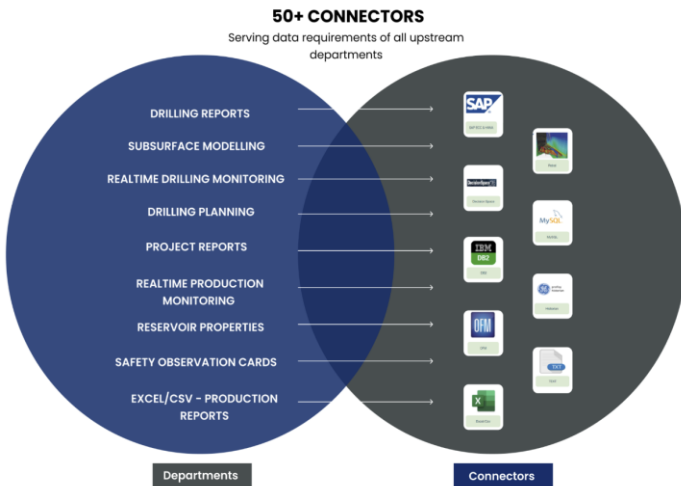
50+ CONNECTORS

Serving data requirements of all upstream departments

DRILLING REPORTS

SUBSURFACE MODELLING

REALTIME DRILLING MONITORING

DRILLING PLANNING

PROJECT REPORTS

REALTIME PRODUCTION MONITORING

RESERVOIR PROPERTIES

SAFETY OBSERVATION CARDS

EXCEL/CSV - PRODUCTION REPORTS

SAP
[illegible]

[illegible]

DecisionSpace
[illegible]

MySQL
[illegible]

IBM
DB2
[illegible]

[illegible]

OFM
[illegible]

TXT
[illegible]

X
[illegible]

Departments

Connectors